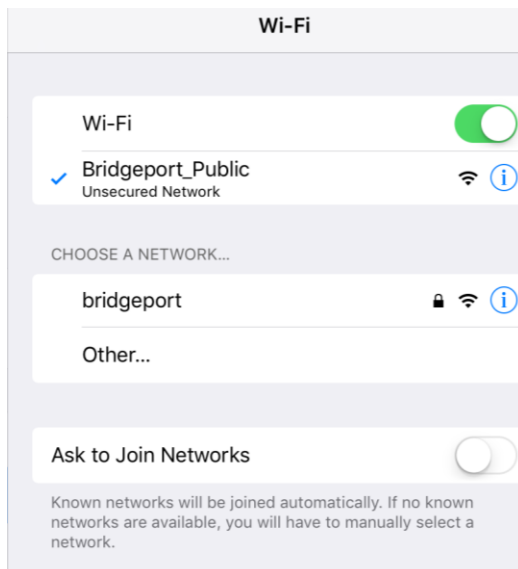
Wi-Fi

Wi-Fi

Bridgeport_Public
Unsecured Network

CHOOSE A NETWORK...

bridgeport

Other...

Ask to Join Networks

Known networks will be joined automatically. If no known networks are available, you will have to manually select a network.